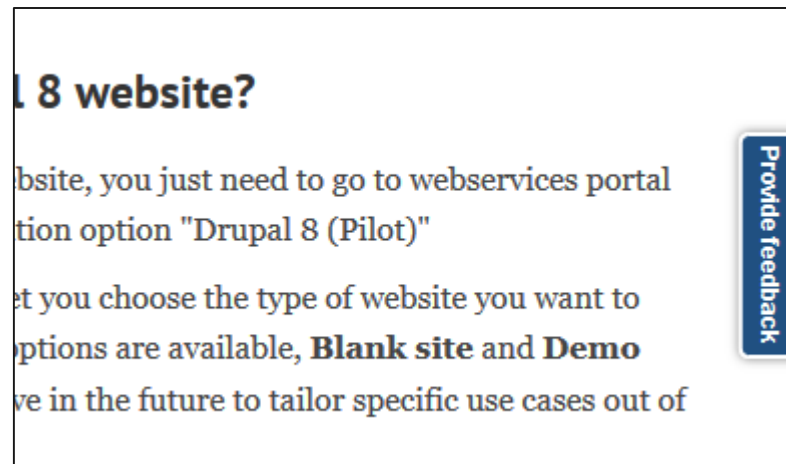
l 8 website?

bsite, you just need to go to webservices portal tion option "Drupal 8 (Pilot)"

et you choose the type of website you want to ptions are available, **Blank site** and **Demo** ve in the future to tailor specific use cases out of

Provide feedback